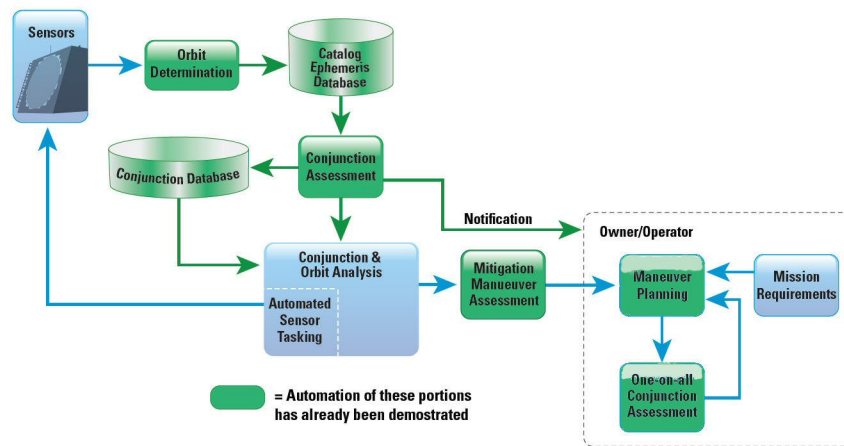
Sensors

Orbit Determination

Catalog Ephemeris Database

Conjunction Database

Conjunction Assessment

Notification

Conjunction & Orbit Analysis

Automated Sensor Tasking

Mitigation Maneuver Assessment

Owner/Operator

Maneuver Planning

Mission Requirements

One-on-all Conjunction Assessment

= Automation of these portions has already been demostrated